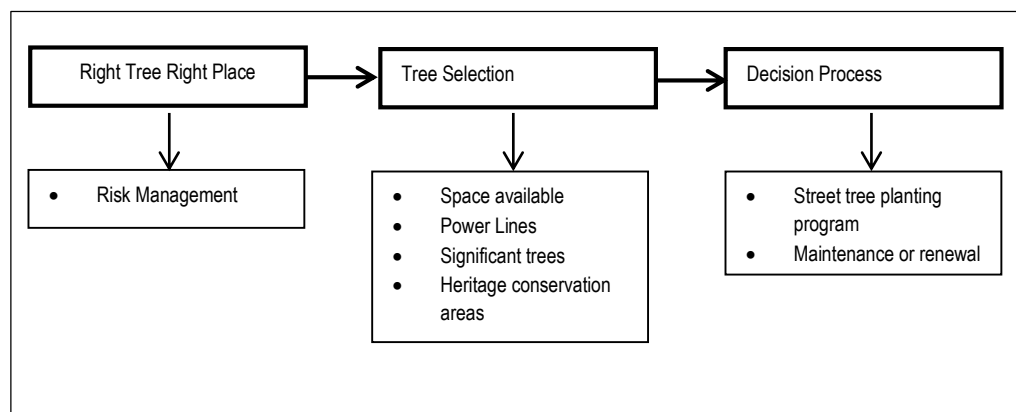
Right Tree Right Place

- Risk Management

Tree Selection

- Space available
- Power Lines
- Significant trees
- Heritage conservation areas

Decision Process

- Street tree planting program
- Maintenance or renewal